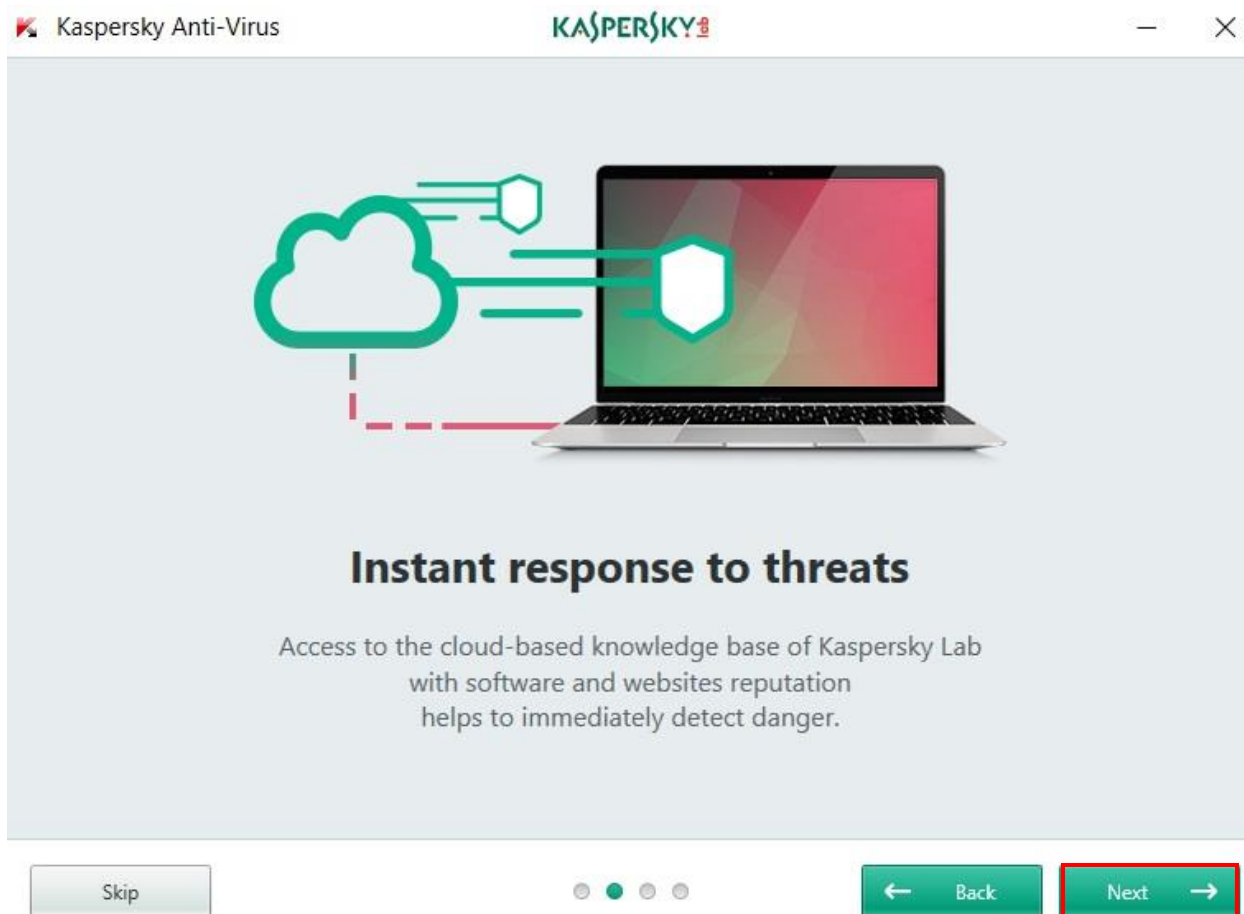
Kaspersky Anti-Virus

KASPERSKY lab

Instant response to threats

Access to the cloud-based knowledge base of Kaspersky Lab with software and websites reputation helps to immediately detect danger.

Skip

Back

Next